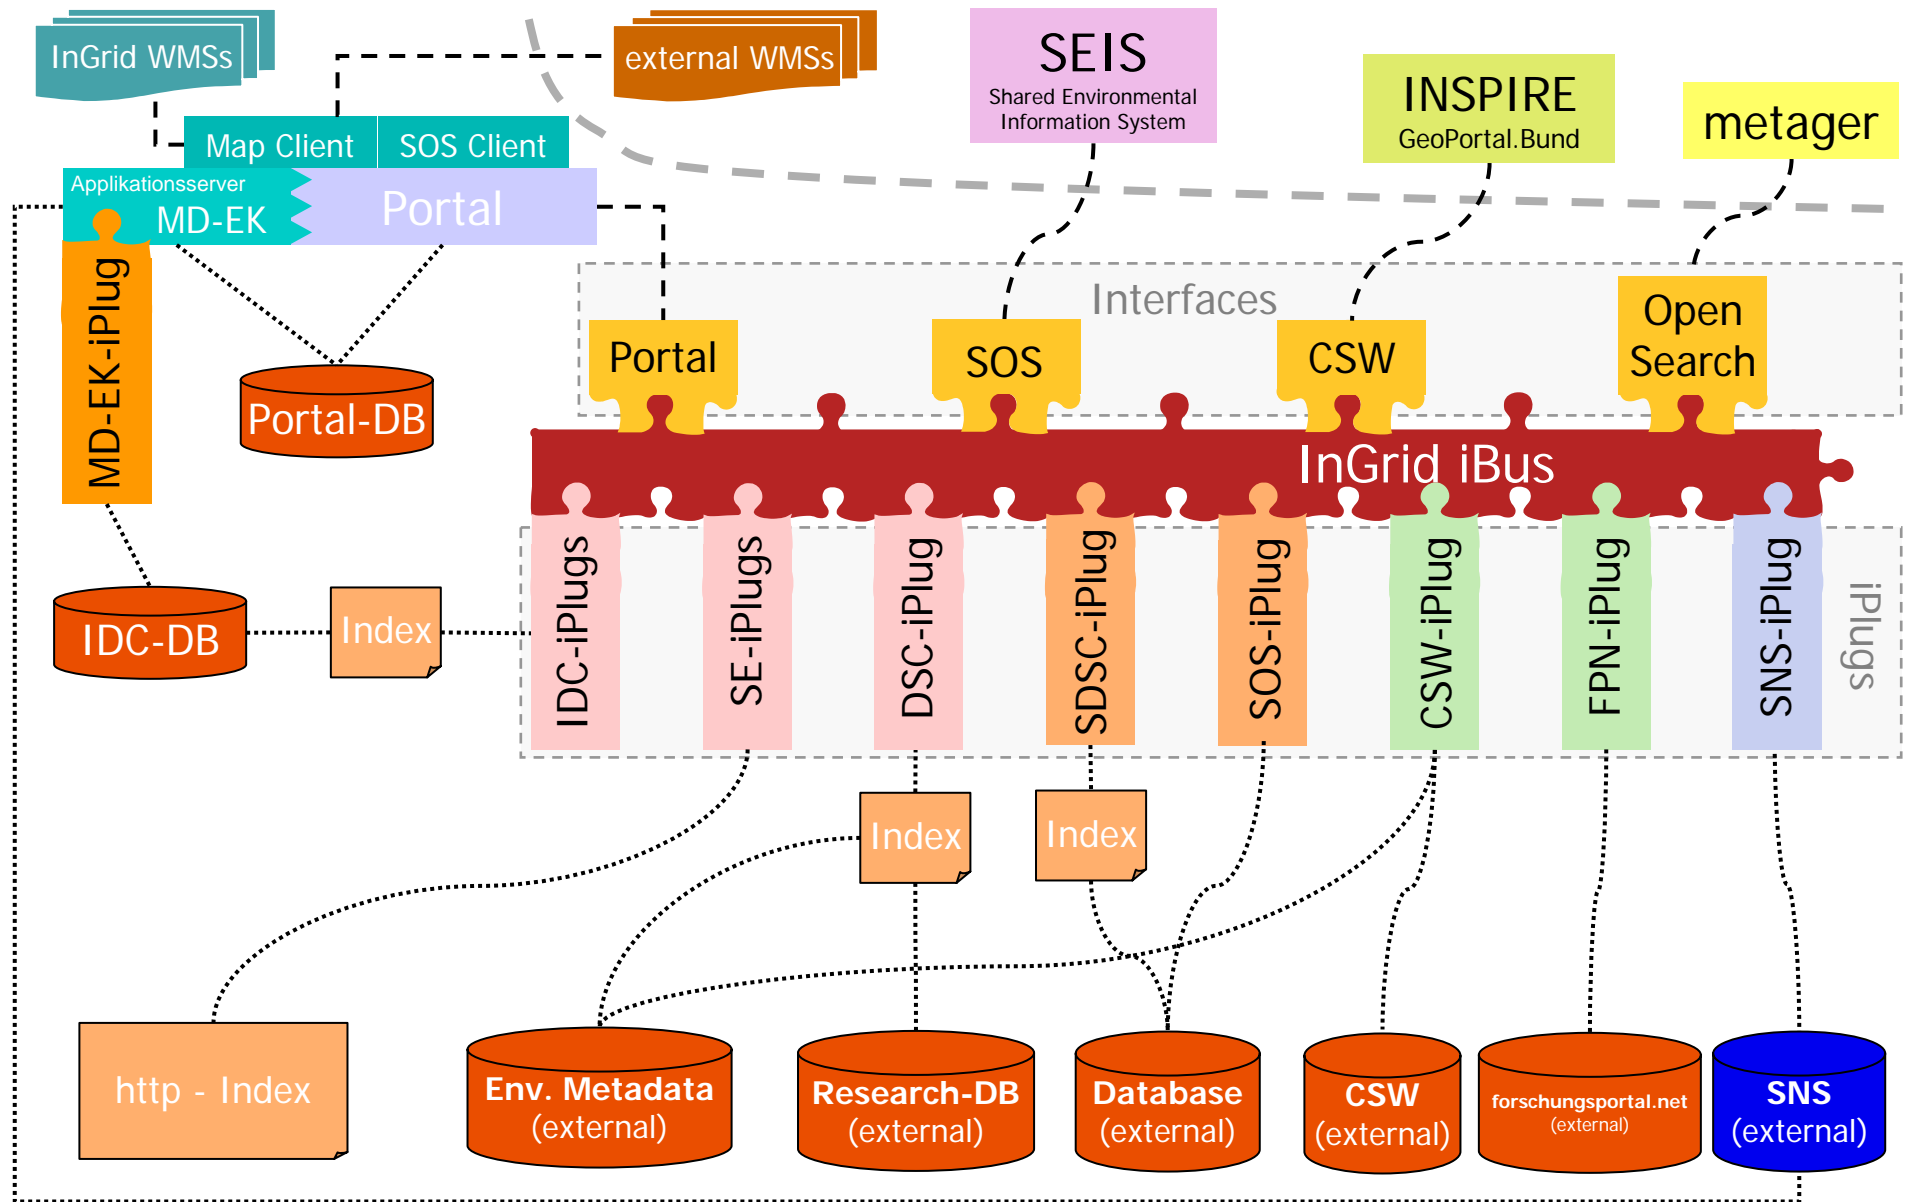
InGrid WMSs

external WMSs

SEIS
Shared Environmental Information System

INSPIRE
GeoPortal.Bund

metager

Map Client

SOS Client

Applikationsserver

MD-EK

Portal

MD-EK-iPlug

Portal-DB

Interfaces

Portal

SOS

CSW

Open Search

InGrid iBus

IDC-DB

Index

IDC-iPlugs

SE-iPlugs

DSC-iPlug

SDSC-iPlug

SOS-iPlug

CSW-iPlug

FPN-iPlug

SNS-iPlug

iPlugs

Index

Index

http - Index

Env. Metadata
(external)

Research-DB
(external)

Database
(external)

CSW
(external)

forschungsportal.net
(external)

SNS
(external)